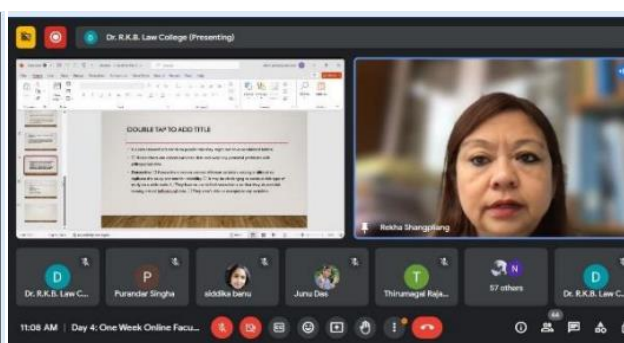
Dr. R.K.B. Law College (Presenting)

DOUBLE TAP TO ADD TITLE

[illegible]

Rekha Shangpliang

D
Dr. R.K.B. Law C...

P
Purandar Singha

siddika benu

Junu Das

T
Thirumagal Raja...

N
57 others

D
Dr. R.K.B. Law C...

11:08 AM | Day 4: One Week Online Facu...

44